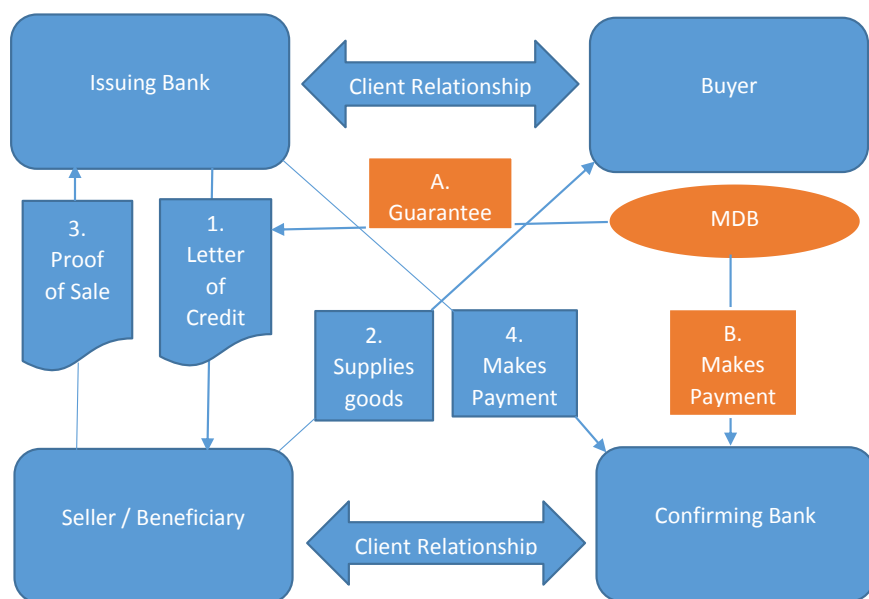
Issuing Bank

Client Relationship

Buyer

A. Guarantee

MDB

3. Proof of Sale

1. Letter of Credit

2. Supplies goods

4. Makes Payment

B. Makes Payment

Seller / Beneficiary

Client Relationship

Confirming Bank